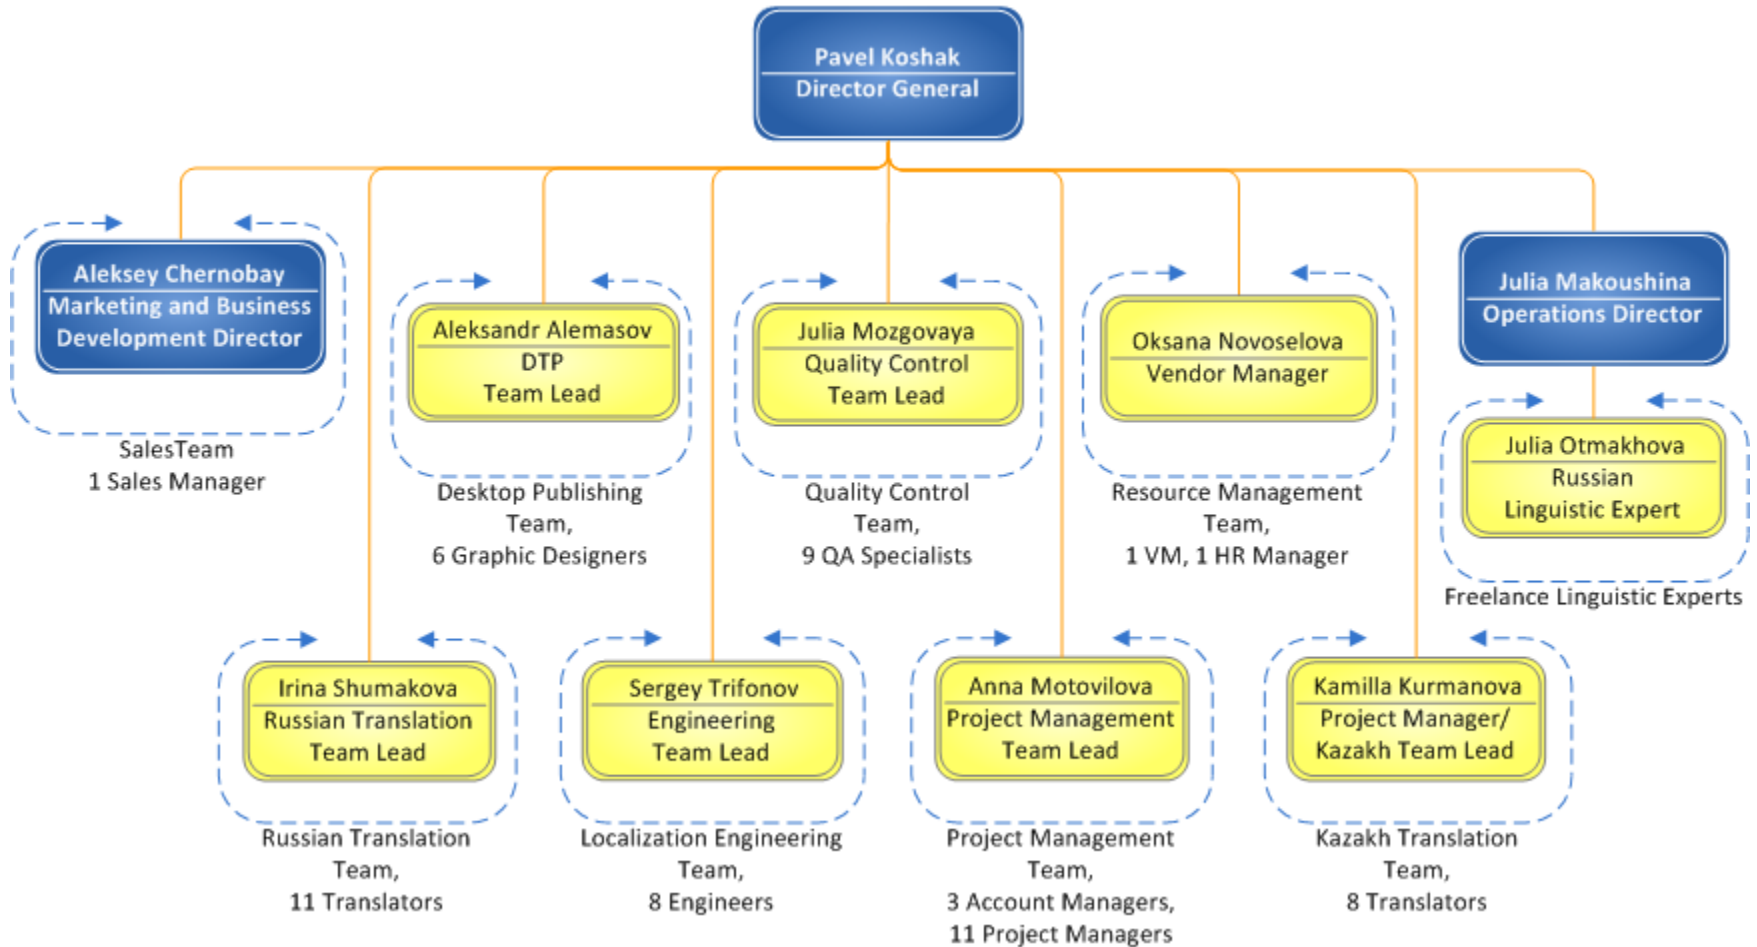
Pavel Koshak
Director General

Aleksey Chernobay
Marketing and Business Development Director

SalesTeam
1 Sales Manager

Aleksandr Alemasov
DTP
Team Lead

Desktop Publishing Team,
6 Graphic Designers

Julia Mozgovaya
Quality Control
Team Lead

Quality Control Team,
9 QA Specialists

Oksana Novoselova
Vendor Manager

Resource Management Team,
1 VM, 1 HR Manager

Julia Makoushina
Operations Director

Julia Otmakhova
Russian
Linguistic Expert

Freelance Linguistic Experts

Irina Shumakova
Russian Translation
Team Lead

Russian Translation Team,
11 Translators

Sergey Trifonov
Engineering
Team Lead

Localization Engineering Team,
8 Engineers

Anna Motovilova
Project Management
Team Lead

Project Management Team,
3 Account Managers,
11 Project Managers

Kamilla Kurmanova
Project Manager/
Kazakh Team Lead

Kazakh Translation Team,
8 Translators